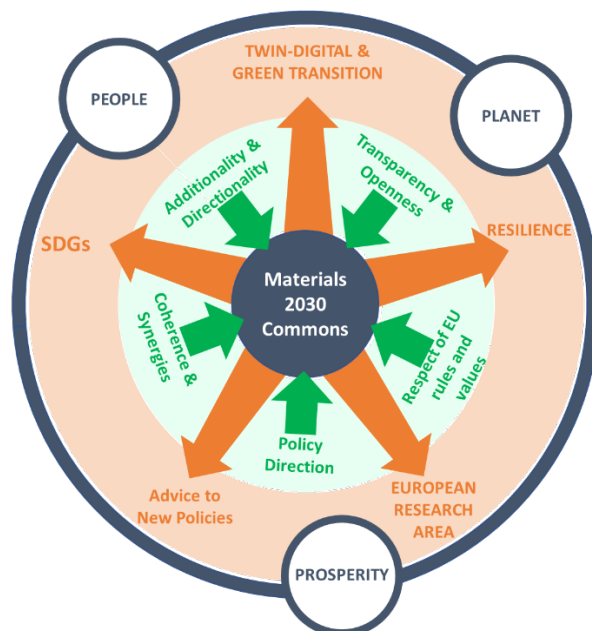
TWIN-DIGITAL & GREEN TRANSITION

PEOPLE

PLANET

SDGs

RESILIENCE

Additionality & Directionality

Transparency & Openness

Materials 2030 Commons

Coherence & Synergies

Respect of EU rules and values

Policy Direction

Advice to New Policies

EUROPEAN RESEARCH AREA

PROSPERITY